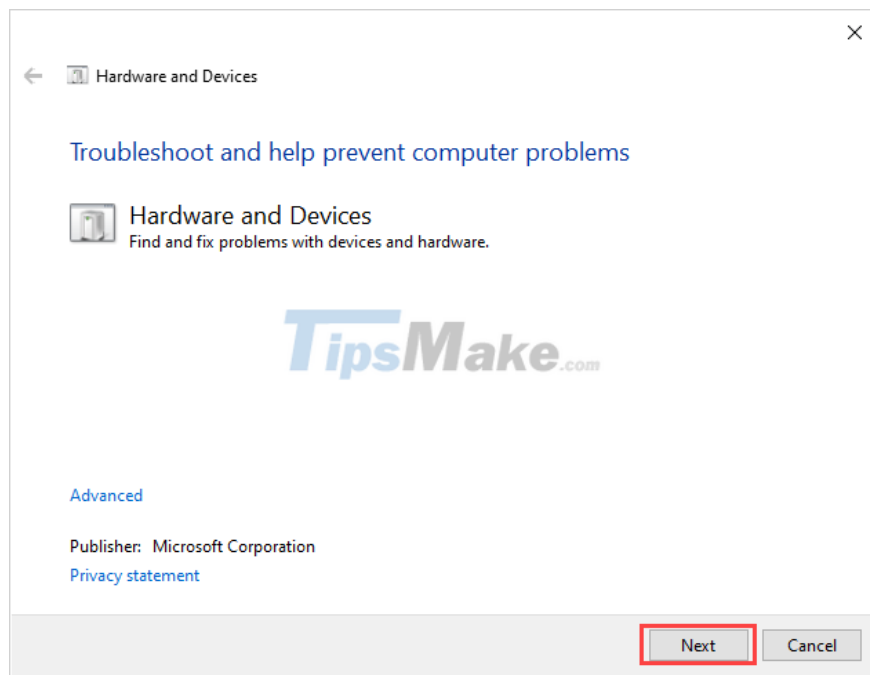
Hardware and Devices

Troubleshoot and help prevent computer problems

Hardware and Devices
Find and fix problems with devices and hardware.

TipsMake.com

Advanced

Publisher: Microsoft Corporation
Privacy statement

Next Cancel